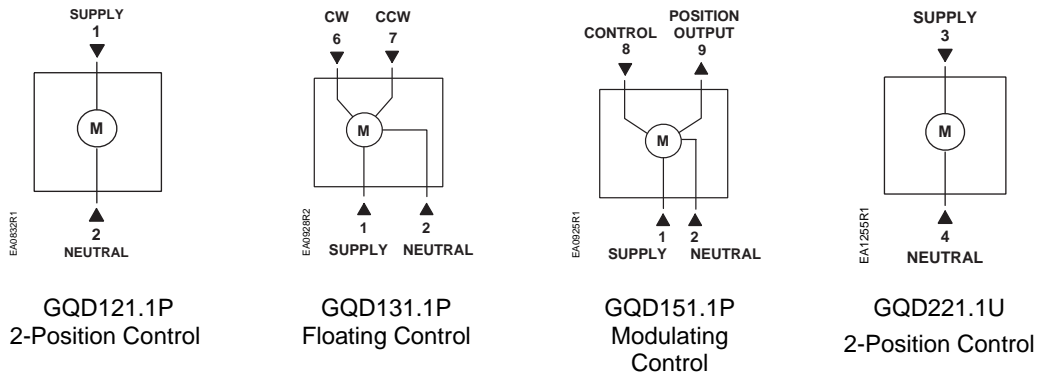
SUPPLY
1

M

2
NEUTRAL

EA0832R1

GQD121.1P
2-Position Control

CW CCW
6 7

M

1 2
SUPPLY NEUTRAL

EA0928R2

GQD131.1P
Floating Control

CONTROL
8

POSITION OUTPUT
9

M

1 2
SUPPLY NEUTRAL

EA0925R1

GQD151.1P
Modulating Control

SUPPLY
3

M

4
NEUTRAL

EA1255R1

GQD221.1U
2-Position Control